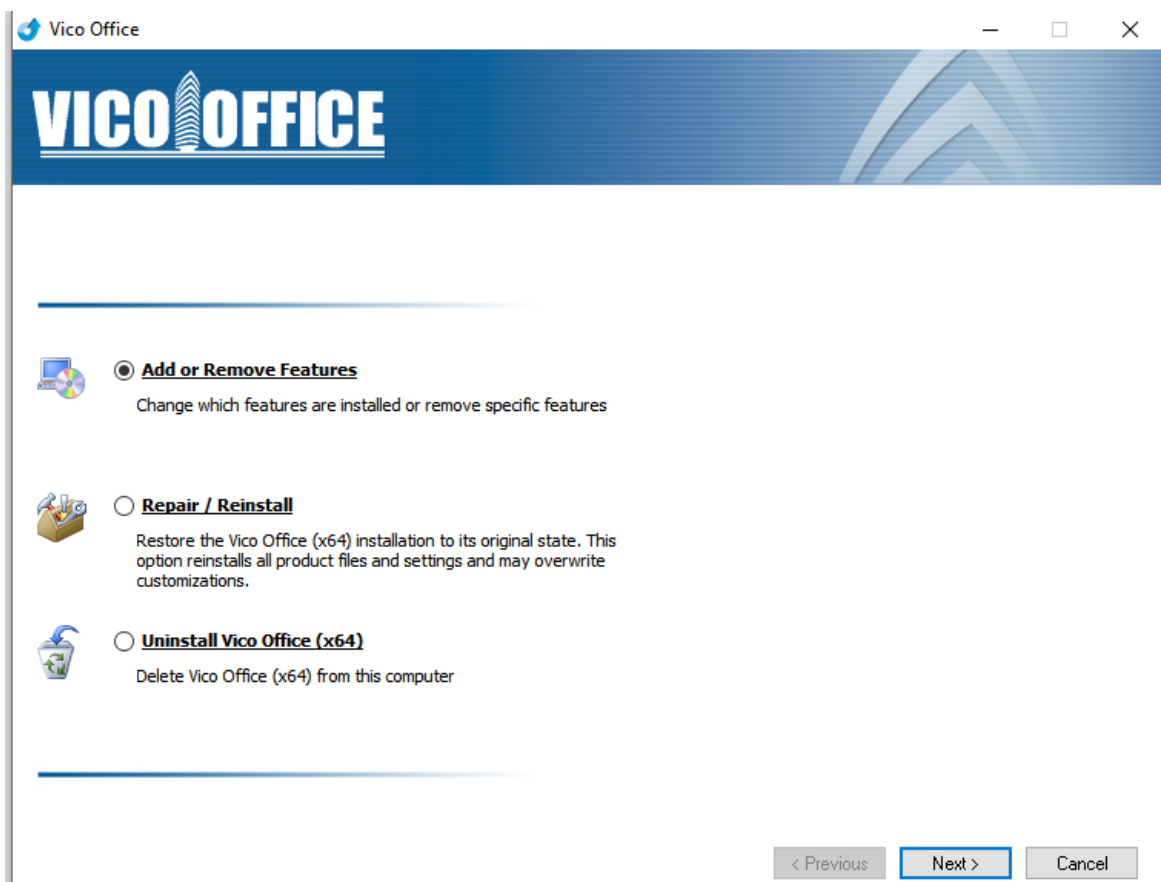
Vico Office

VICO OFFICE

Add or Remove Features

Change which features are installed or remove specific features

Repair / Reinstall

Restore the Vico Office (x64) installation to its original state. This option reinstalls all product files and settings and may overwrite customizations.

Uninstall Vico Office (x64)

Delete Vico Office (x64) from this computer

< Previous | Next > | Cancel